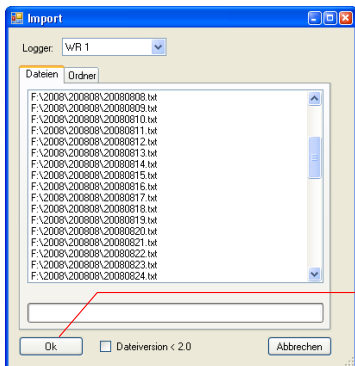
Import

Logger: WR 1

Dateien | Ordner

F:\2008\200808\20080808.txt
F:\2008\200808\20080809.txt
F:\2008\200808\20080810.txt
F:\2008\200808\20080811.txt
F:\2008\200808\20080812.txt
F:\2008\200808\20080813.txt
F:\2008\200808\20080814.txt
F:\2008\200808\20080815.txt
F:\2008\200808\20080816.txt
F:\2008\200808\20080817.txt
F:\2008\200808\20080818.txt
F:\2008\200808\20080819.txt
F:\2008\200808\20080820.txt
F:\2008\200808\20080821.txt
F:\2008\200808\20080822.txt
F:\2008\200808\20080823.txt
F:\2008\200808\20080824.txt

Ok | Dateiversion < 2.0 | Abbrechen